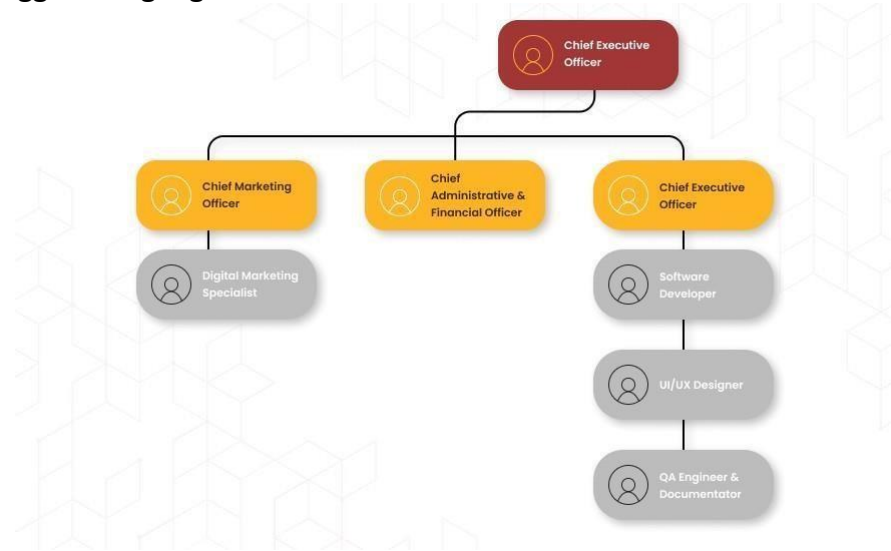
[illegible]

Chief Executive Officer

Chief Marketing Officer

Chief Administrative & Financial Officer

Chief Executive Officer

Digital Marketing Specialist

Software Developer

UI/UX Designer

QA Engineer & Documentator